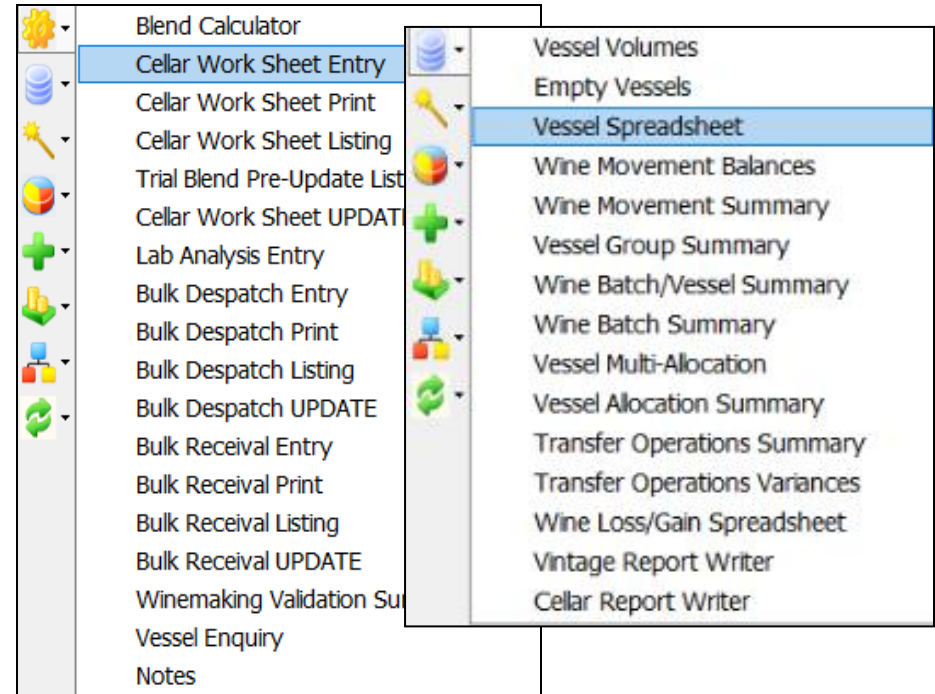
Blend Calculator
Cellar Work Sheet Entry
Cellar Work Sheet Print
Cellar Work Sheet Listing
Trial Blend Pre-Update List
Cellar Work Sheet UPDATE
Lab Analysis Entry
Bulk Despatch Entry
Bulk Despatch Print
Bulk Despatch Listing
Bulk Despatch UPDATE
Bulk Receival Entry
Bulk Receival Print
Bulk Receival Listing
Bulk Receival UPDATE
Winemaking Validation Su
Vessel Enquiry
Notes

Vessel Volumes
Empty Vessels
Vessel Spreadsheet
Wine Movement Balances
Wine Movement Summary
Vessel Group Summary
Wine Batch/Vessel Summary
Wine Batch Summary
Vessel Multi-Allocation
Vessel Allocation Summary
Transfer Operations Summary
Transfer Operations Variances
Wine Loss/Gain Spreadsheet
Vintage Report Writer
Cellar Report Writer